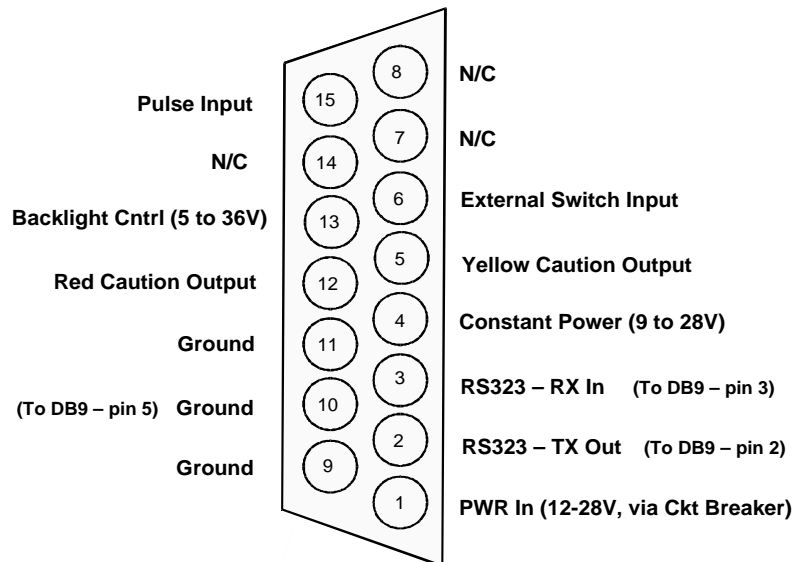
8 N/C

Pulse Input 15

7 N/C

N/C 14

6 External Switch Input

Backlight Cntrl (5 to 36V) 13

5 Yellow Caution Output

Red Caution Output 12

4 Constant Power (9 to 28V)

Ground 11

3 RS323 – RX In (To DB9 – pin 3)

(To DB9 – pin 5) Ground 10

2 RS323 – TX Out (To DB9 – pin 2)

Ground 9

1 PWR In (12-28V, via Ckt Breaker)